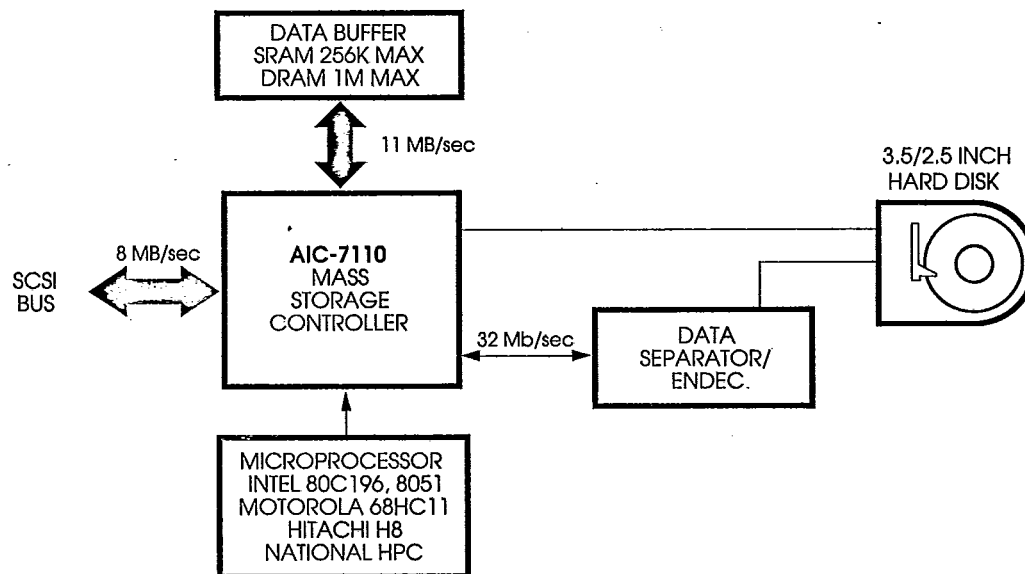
DATA BUFFER
SRAM 256K MAX
DRAM 1M MAX

11 MB/sec

3.5/2.5 INCH
HARD DISK

8 MB/sec

SCSI
BUS

AIC-7110
MASS
STORAGE
CONTROLLER

32 Mb/sec

DATA
SEPARATOR/
ENDEC.

MICROPROCESSOR
INTEL 80C196, 8051
MOTOROLA 68HC11
HITACHI H8
NATIONAL HPC